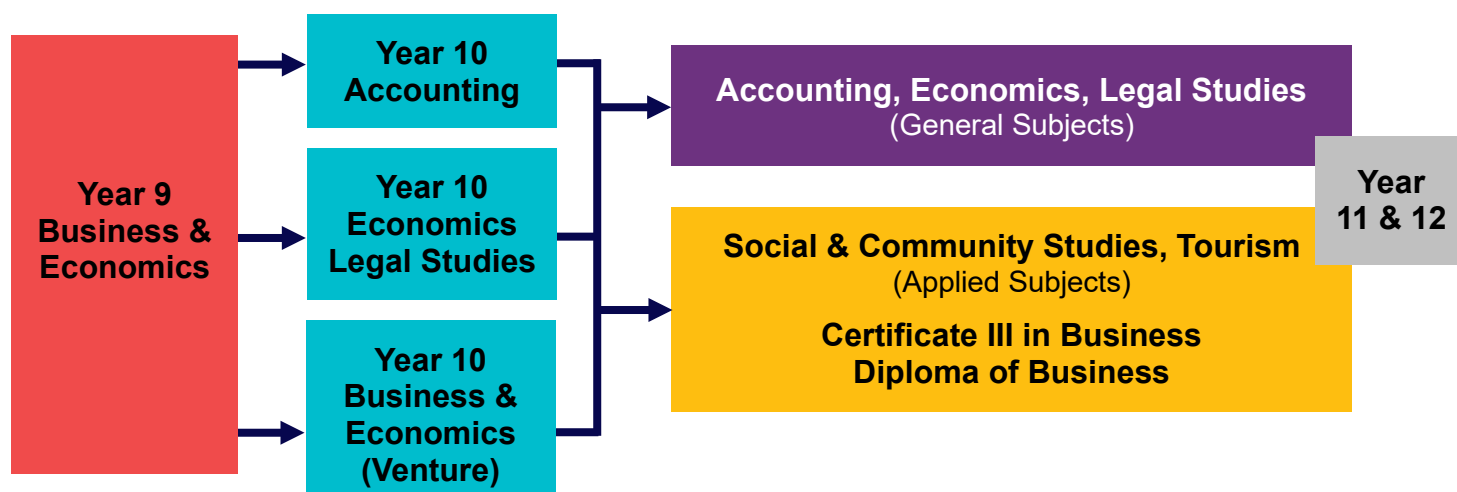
Year 9
Business &
Economics

Year 10
Accounting

Year 10
Economics
Legal Studies

Year 10
Business &
Economics
(Venture)

Accounting, Economics, Legal Studies
(General Subjects)

Year
11 & 12

Social & Community Studies, Tourism
(Applied Subjects)

Certificate III in Business
Diploma of Business